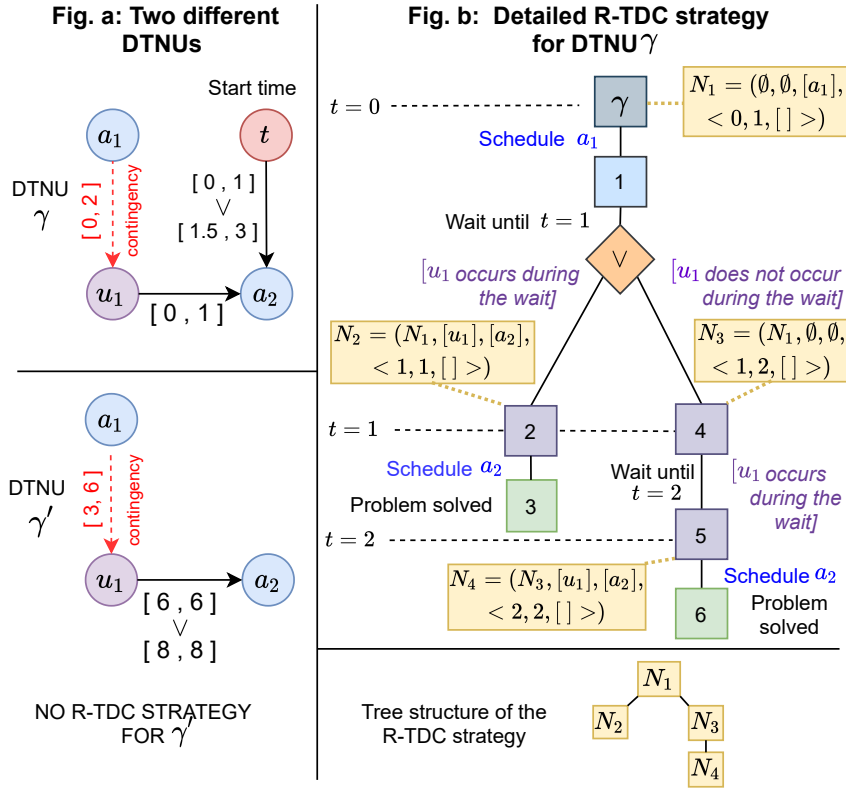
Fig. a: Two different DTNUs

Start time

$a_1$

$t$

DTNU $\gamma$

[ 0 , 2 ]

contingency

[ 0 , 1 ]
$\vee$
[ 1.5 , 3 ]

$u_1$

$a_2$

[ 0 , 1 ]

$a_1$

DTNU $\gamma'$

[ 3 , 6 ]

contingency

$u_1$

$a_2$

[ 6 , 6 ]
$\vee$
[ 8 , 8 ]

NO R-TDC STRATEGY FOR $\gamma'$

Fig. b: Detailed R-TDC strategy for DTNU $\gamma$

$t = 0$

$\gamma$

$N_1 = (\emptyset, \emptyset, [a_1],$
$< 0, 1, [\,] >)$

Schedule $a_1$

1

Wait until $t = 1$

$\vee$

[$u_1$ occurs during the wait]

[$u_1$ does not occur during the wait]

$N_2 = (N_1, [u_1], [a_2],$
$< 1, 1, [\,] >)$

$N_3 = (N_1, \emptyset, \emptyset,$
$< 1, 2, [\,] >)$

$t = 1$

2

4

Schedule $a_2$

Wait until $t = 2$

[$u_1$ occurs during the wait]

Problem solved

3

$t = 2$

5

$N_4 = (N_3, [u_1], [a_2],$
$< 2, 2, [\,] >)$

Schedule $a_2$

6

Problem solved

Tree structure of the R-TDC strategy

$N_1$

$N_2$

$N_3$

$N_4$